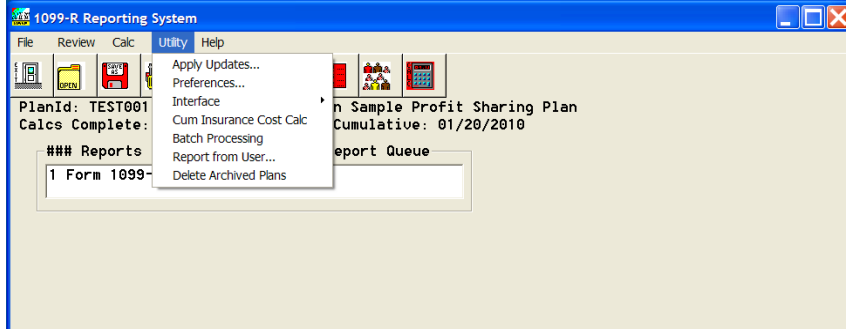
1099-R Reporting System

File Review Calc Utility Help

OPEN SAVE AS

Apply Updates...
Preferences...
Interface
Cum Insurance Cost Calc
Batch Processing
Report from User...
Delete Archived Plans

PlanId: TEST001 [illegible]n Sample Profit Sharing Plan
Calcs Complete: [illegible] Cumulative: 01/20/2010

### Reports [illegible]eport Queue
1 Form 1099-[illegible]